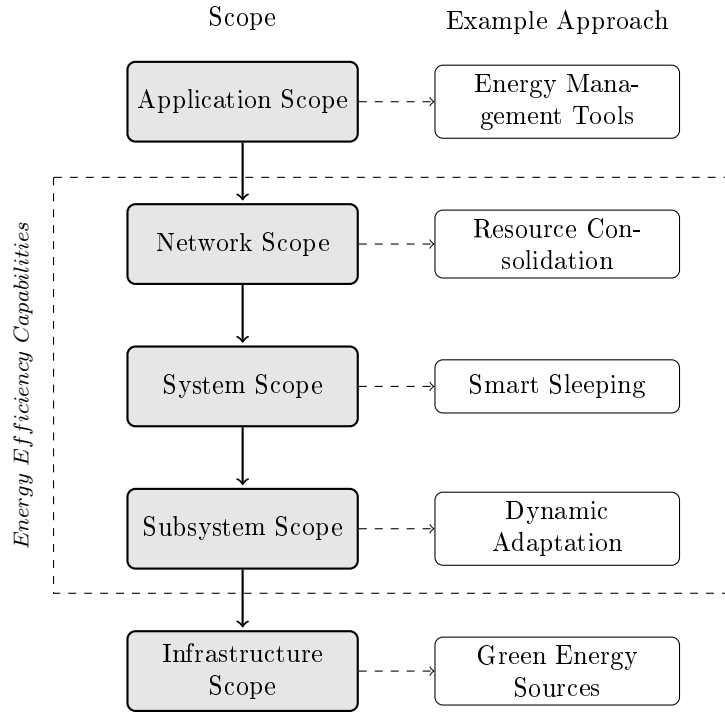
Scope

Example Approach

Application Scope

Energy Management Tools

Energy Efficiency Capabilities

Network Scope

Resource Consolidation

System Scope

Smart Sleeping

Subsystem Scope

Dynamic Adaptation

Infrastructure Scope

Green Energy Sources